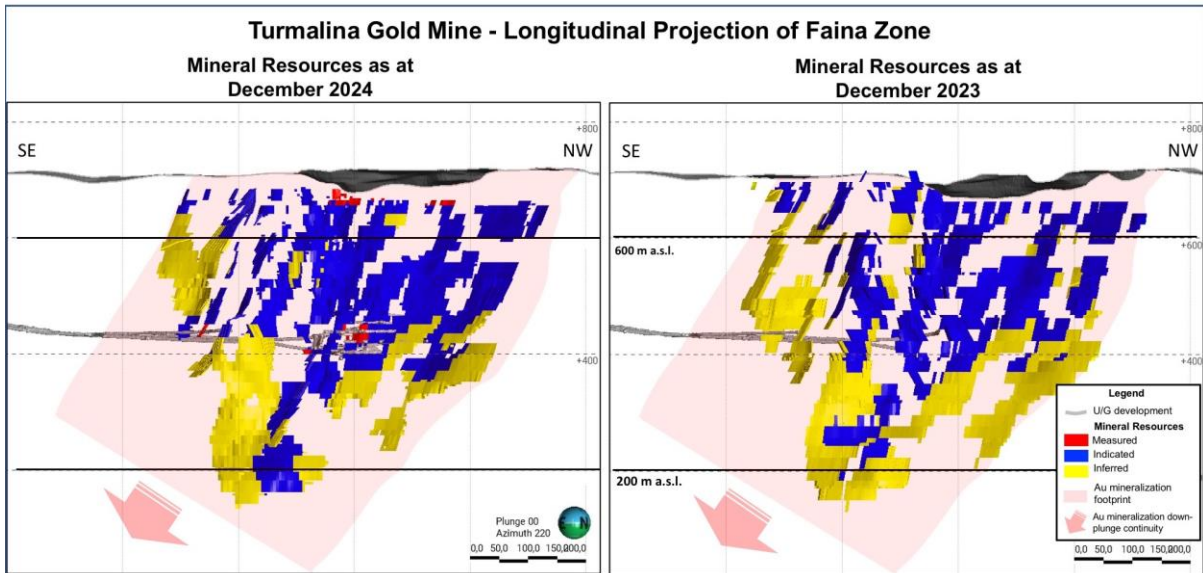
Turmalina Gold Mine - Longitudinal Projection of Faina Zone

Mineral Resources as at December 2024

+800

SE

NW

+400

Plunge 00
Azimuth 220

N

0,0 50,0 100,0 150,0 200,0

Mineral Resources as at December 2023

+800

SE

NW

600 m a.s.l.

+600

+400

200 m a.s.l.

Legend

U/G development

Mineral Resources

Measured

Indicated

Inferred

Au mineralization footprint

Au mineralization down-plunge continuity

0,0 50,0 100,0 150,0 200,0